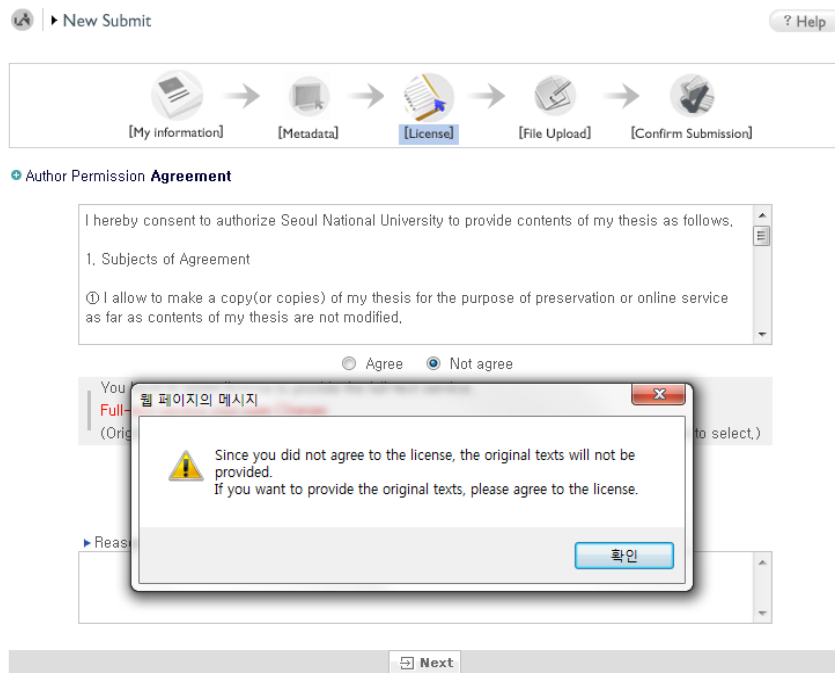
New Submit

? Help

[My information] [Metadata] [License] [File Upload] [Confirm Submission]

Author Permission Agreement

I hereby consent to authorize Seoul National University to provide contents of my thesis as follows.

1. Subjects of Agreement

① I allow to make a copy(or copies) of my thesis for the purpose of preservation or online service as far as contents of my thesis are not modified.

Agree Not agree

You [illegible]
Full-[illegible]
(Orig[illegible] to select.)

Reas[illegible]

웹 페이지의 메시지

Since you did not agree to the license, the original texts will not be provided.
If you want to provide the original texts, please agree to the license.

확인

Next